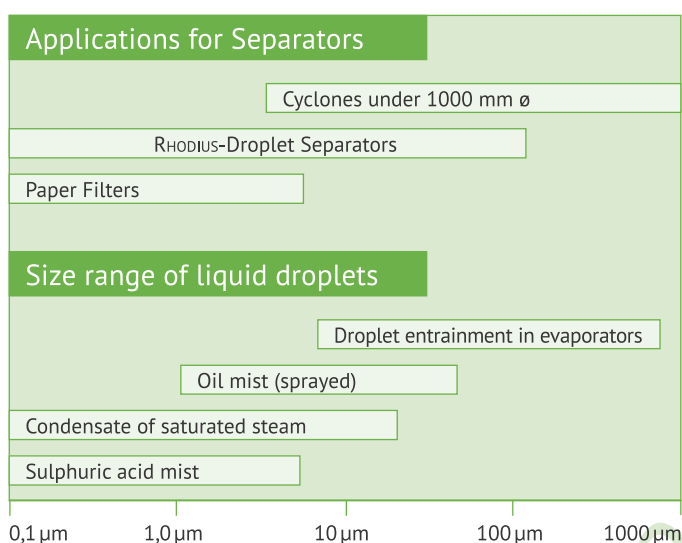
Applications for Separators

Cyclones under 1000 mm ø

RHODIUS-Droplet Separators

Paper Filters

Size range of liquid droplets

Droplet entrainment in evaporators

Oil mist (sprayed)

Condensate of saturated steam

Sulphuric acid mist

0,1 µm 1,0 µm 10 µm 100 µm 1000 µm